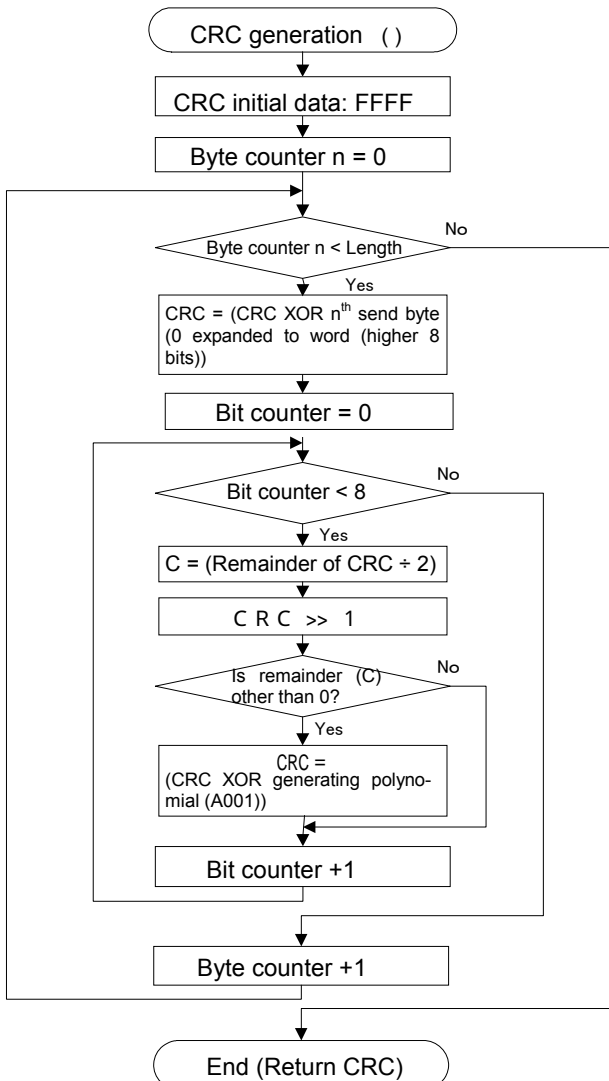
CRC generation ( )

CRC initial data: FFFF

Byte counter n = 0

Byte counter n < Length

No

Yes

CRC = (CRC XOR n$^{th}$ send byte (0 expanded to word (higher 8 bits))

Bit counter = 0

Bit counter < 8

No

Yes

C = (Remainder of CRC ÷ 2)

CRC >> 1

Is remainder (C) other than 0?

No

Yes

CRC = (CRC XOR generating polynomial (A001))

Bit counter +1

Byte counter +1

End (Return CRC)